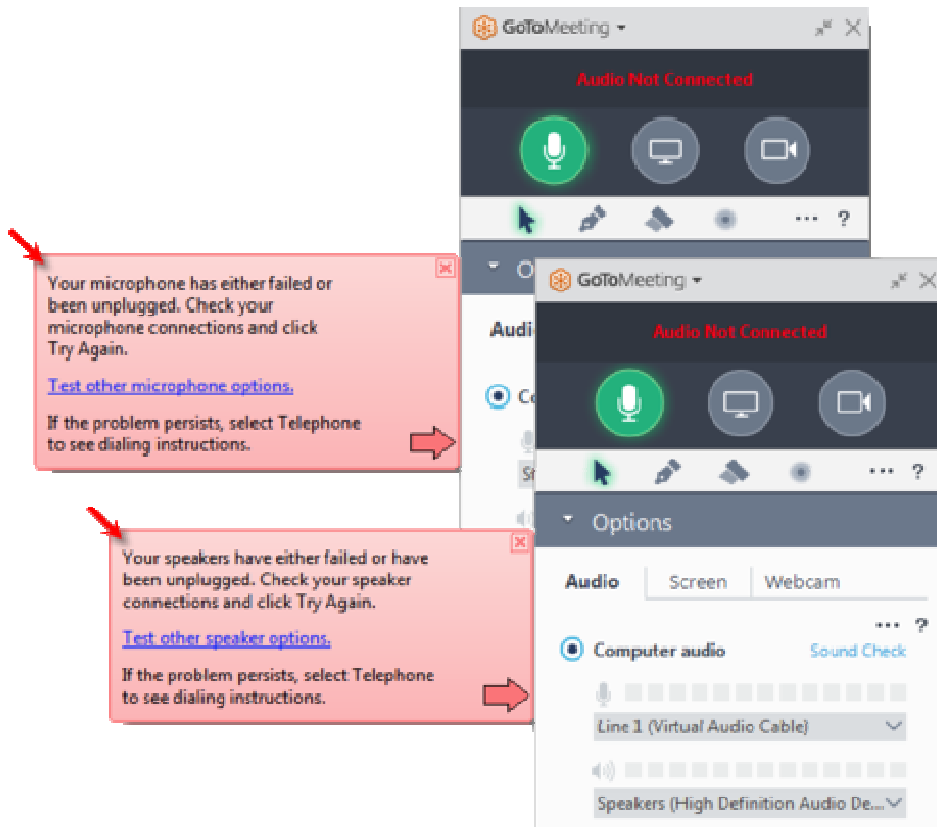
GoToMeeting

Audio Not Connected

... ?

Your microphone has either failed or been unplugged. Check your microphone connections and click Try Again.

Test other microphone options.

If the problem persists, select Telephone to see dialing instructions.

O

Audi

Co

St

GoToMeeting

Audio Not Connected

... ?

Options

Your speakers have either failed or have been unplugged. Check your speaker connections and click Try Again.

Test other speaker options.

If the problem persists, select Telephone to see dialing instructions.

Audio | Screen | Webcam

... ?

Computer audio

Sound Check

Line 1 (Virtual Audio Cable)

Speakers (High Definition Audio De...